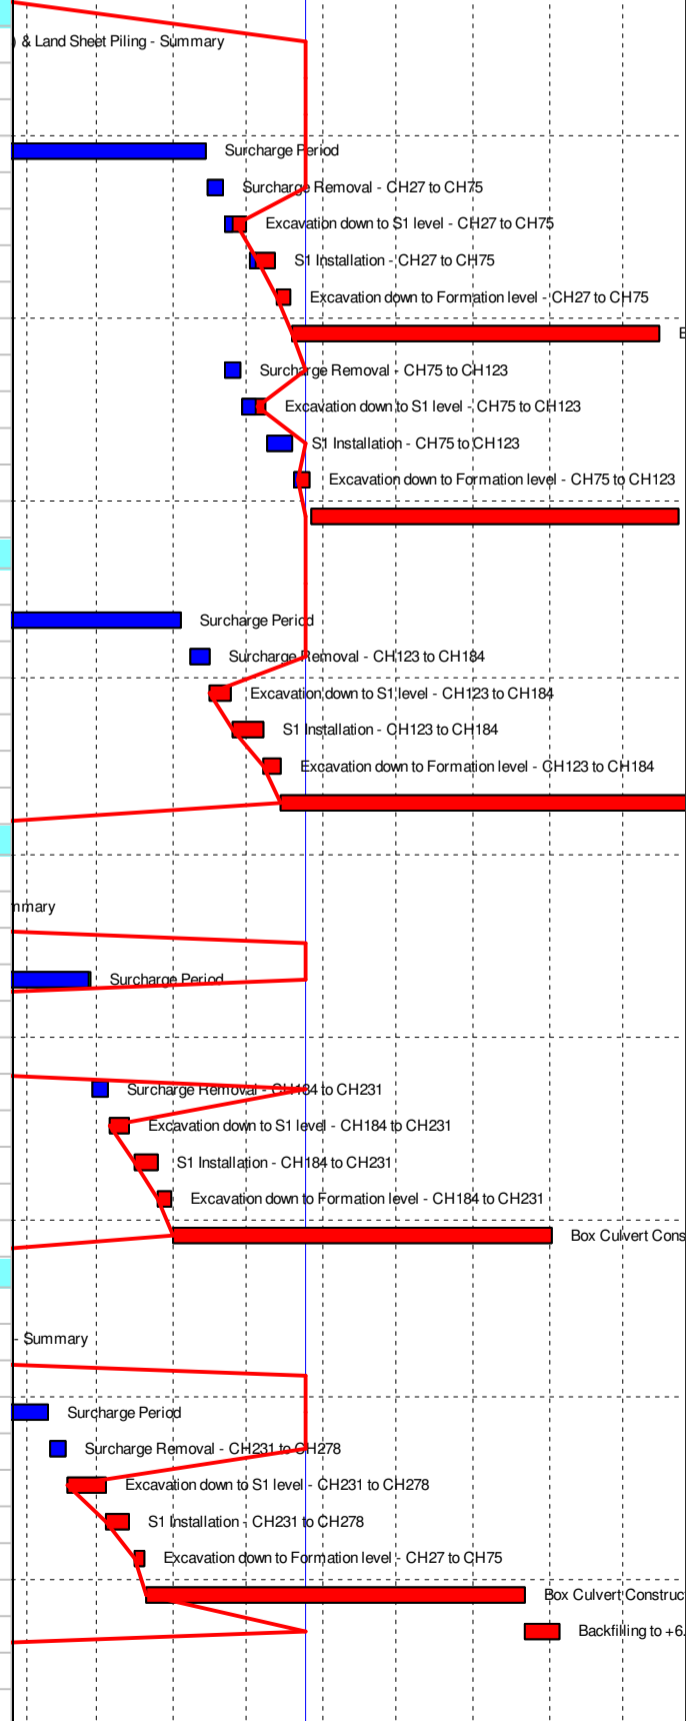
) & Land Sheet Piling - Summary

Surcharge Period

Surcharge Removal - CH27 to CH75

Excavation down to S1 level - CH27 to CH75

S1 Installation - CH27 to CH75

Excavation down to Formation level - CH27 to CH75

B

Surcharge Removal - CH75 to CH123

Excavation down to S1 level - CH75 to CH123

S1 Installation - CH75 to CH123

Excavation down to Formation level - CH75 to CH123

Surcharge Period

Surcharge Removal - CH123 to CH184

Excavation down to S1 level - CH123 to CH184

S1 Installation - CH123 to CH184

Excavation down to Formation level - CH123 to CH184

mmary

Surcharge Period

Surcharge Removal - CH184 to CH231

Excavation down to S1 level - CH184 to CH231

S1 Installation - CH184 to CH231

Excavation down to Formation level - CH184 to CH231

Box Culvert Cons

- Summary

Surcharge Period

Surcharge Removal - CH231 to CH278

Excavation down to S1 level - CH231 to CH278

S1 Installation - CH231 to CH278

Excavation down to Formation level - CH27 to CH75

Box Culvert Construc

Backfilling to +6.